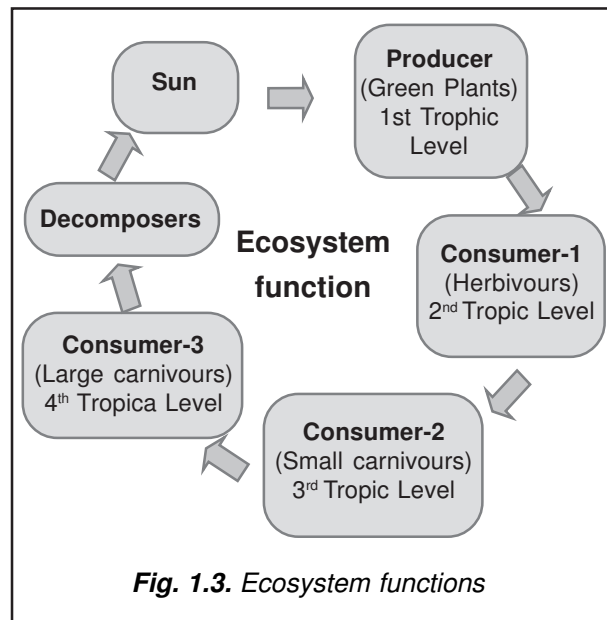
Sun

Producer
(Green Plants)
1st Trophic Level

Consumer-1
(Herbivours)
2$^{nd}$ Tropic Level

Consumer-2
(Small carnivours)
3$^{rd}$ Tropic Level

Consumer-3
(Large carnivours)
4$^{th}$ Tropica Level

Decomposers

Ecosystem function

**Fig. 1.3.** Ecosystem functions